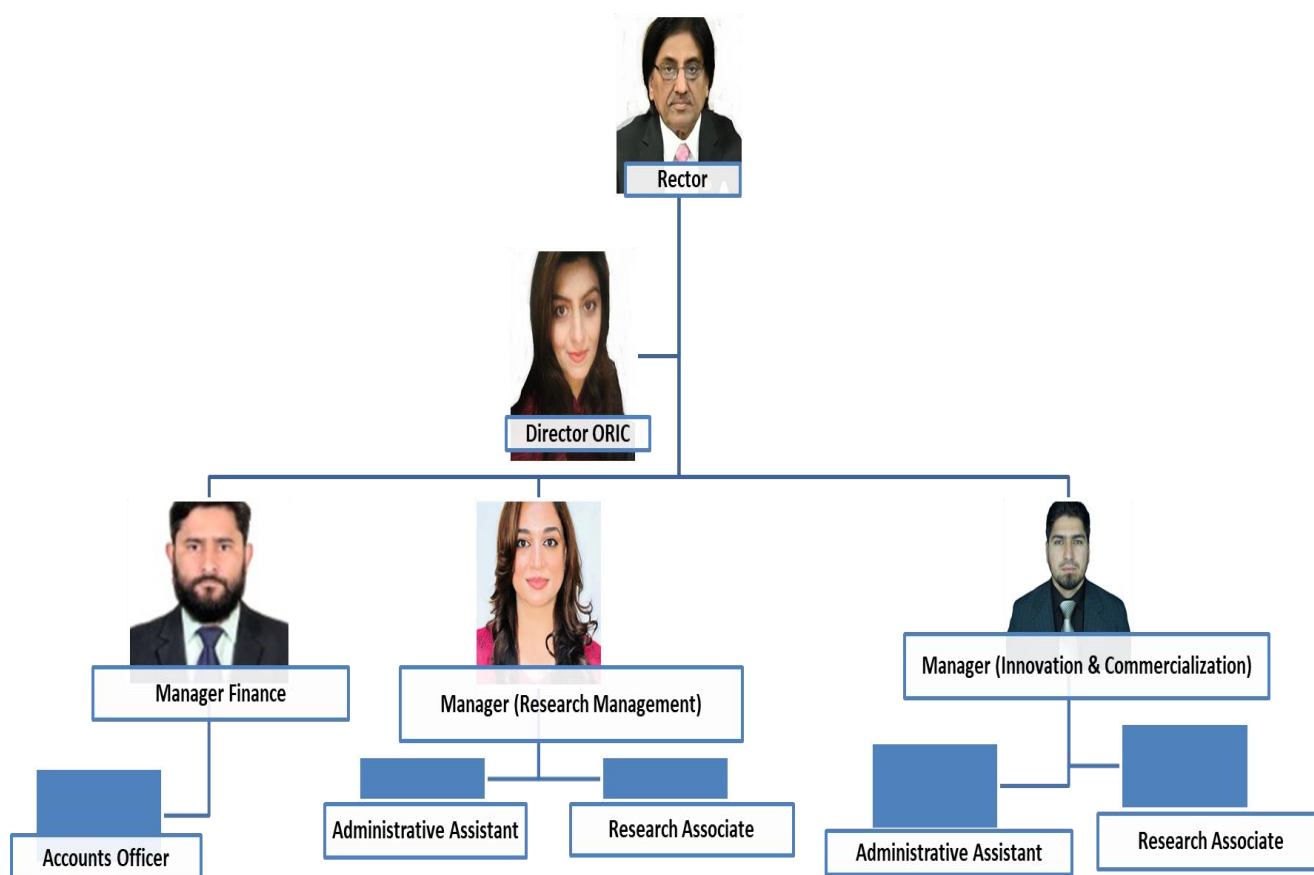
Rector

Director ORIC

Manager Finance

Manager (Research Management)

Manager (Innovation & Commercialization)

Accounts Officer

Administrative Assistant

Research Associate

Administrative Assistant

Research Associate